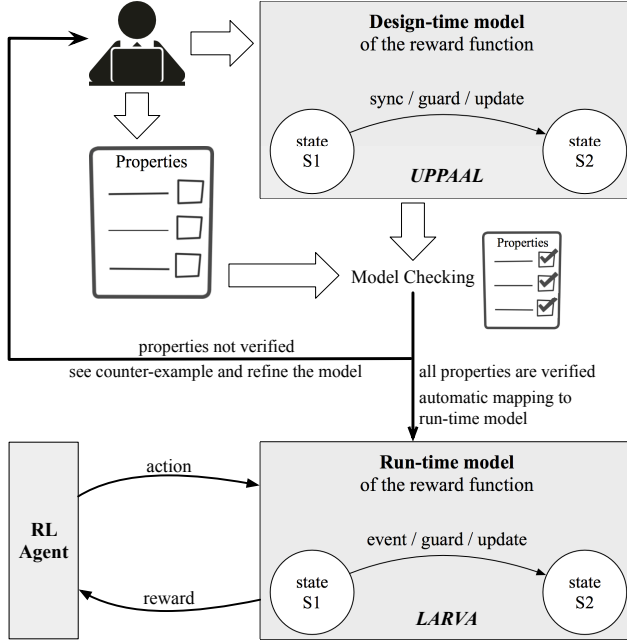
Design-time model
of the reward function

sync / guard / update

state
S1

state
S2

UPPAAL

Properties

Model Checking

Properties

properties not verified

see counter-example and refine the model

all properties are verified

automatic mapping to run-time model

RL
Agent

action

Run-time model
of the reward function

event / guard / update

state
S1

state
S2

reward

LARVA